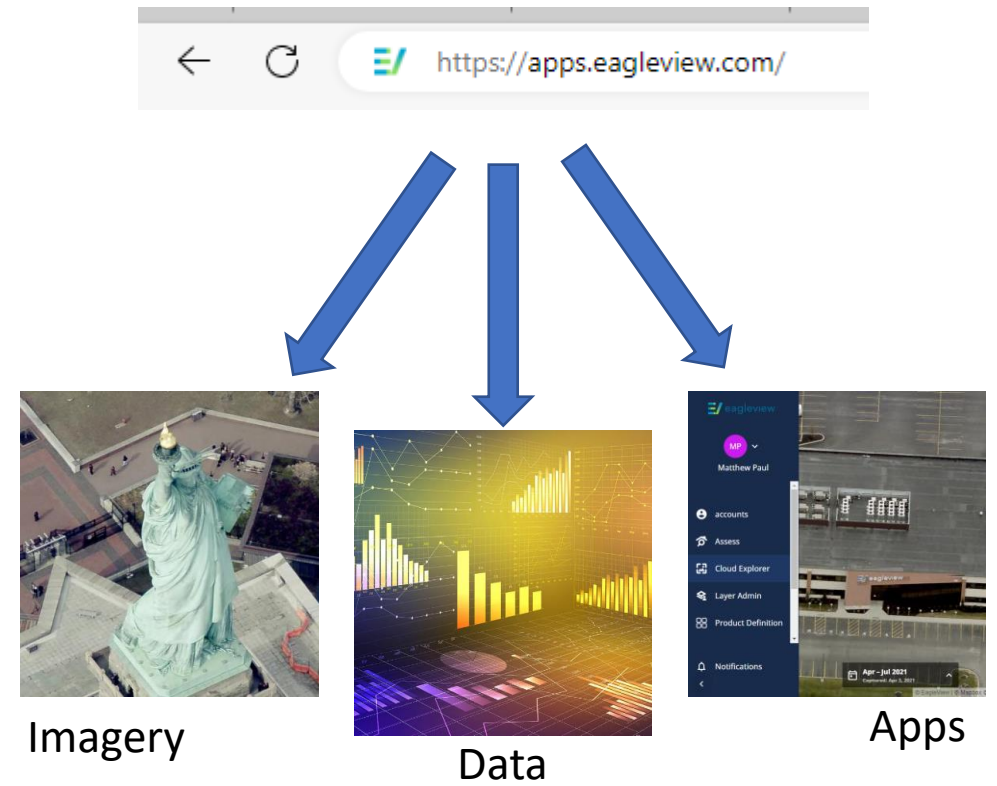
https://apps.eagleview.com/

eagleview

MP

Matthew Paul

accounts

Assess

Cloud Explorer

Layer Admin

Product Definition

Notifications

eagleview

Apr – Jul 2021

Captured: Apr 5, 2021

Imagery

Data

Apps